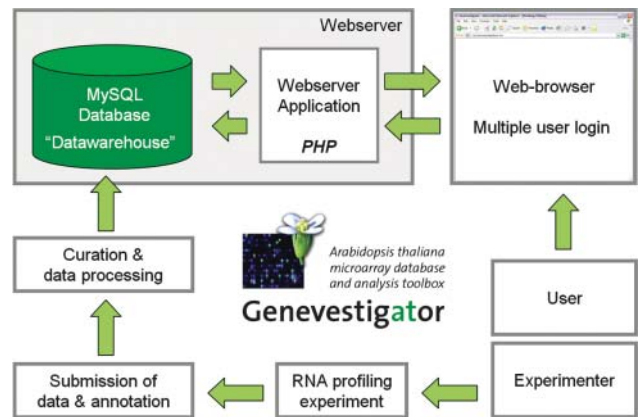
Webserver

MySQL Database "Datawarehouse"

Webserver Application

PHP

Web-browser

Multiple user login

Curation & data processing

Arabidopsis thaliana microarray database and analysis toolbox

Genevestigator

User

Submission of data & annotation

RNA profiling experiment

Experimenter